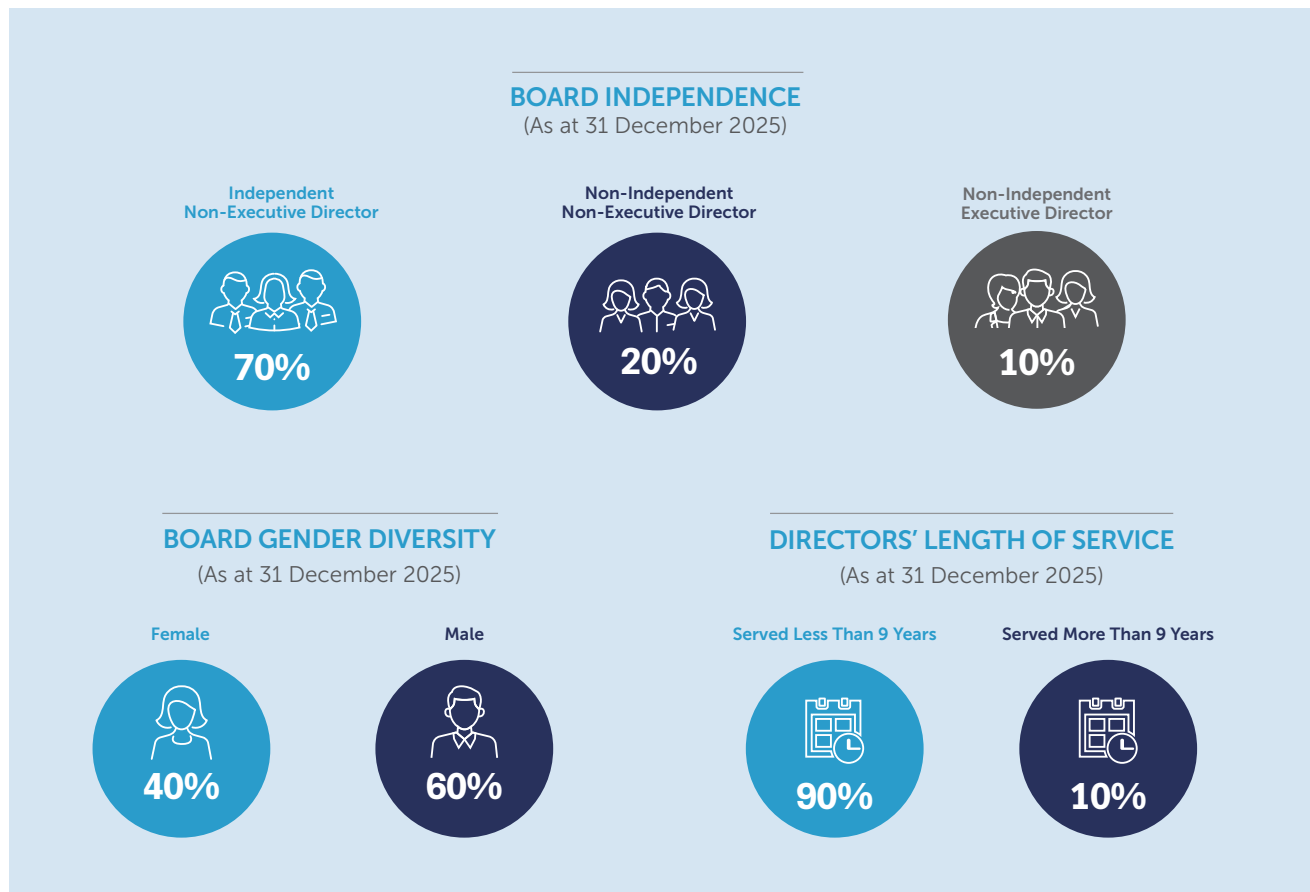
BOARD INDEPENDENCE
(As at 31 December 2025)

Independent Non-Executive Director
70%

Non-Independent Non-Executive Director
20%

Non-Independent Executive Director
10%

BOARD GENDER DIVERSITY
(As at 31 December 2025)

Female
40%

Male
60%

DIRECTORS' LENGTH OF SERVICE
(As at 31 December 2025)

Served Less Than 9 Years
90%

Served More Than 9 Years
10%